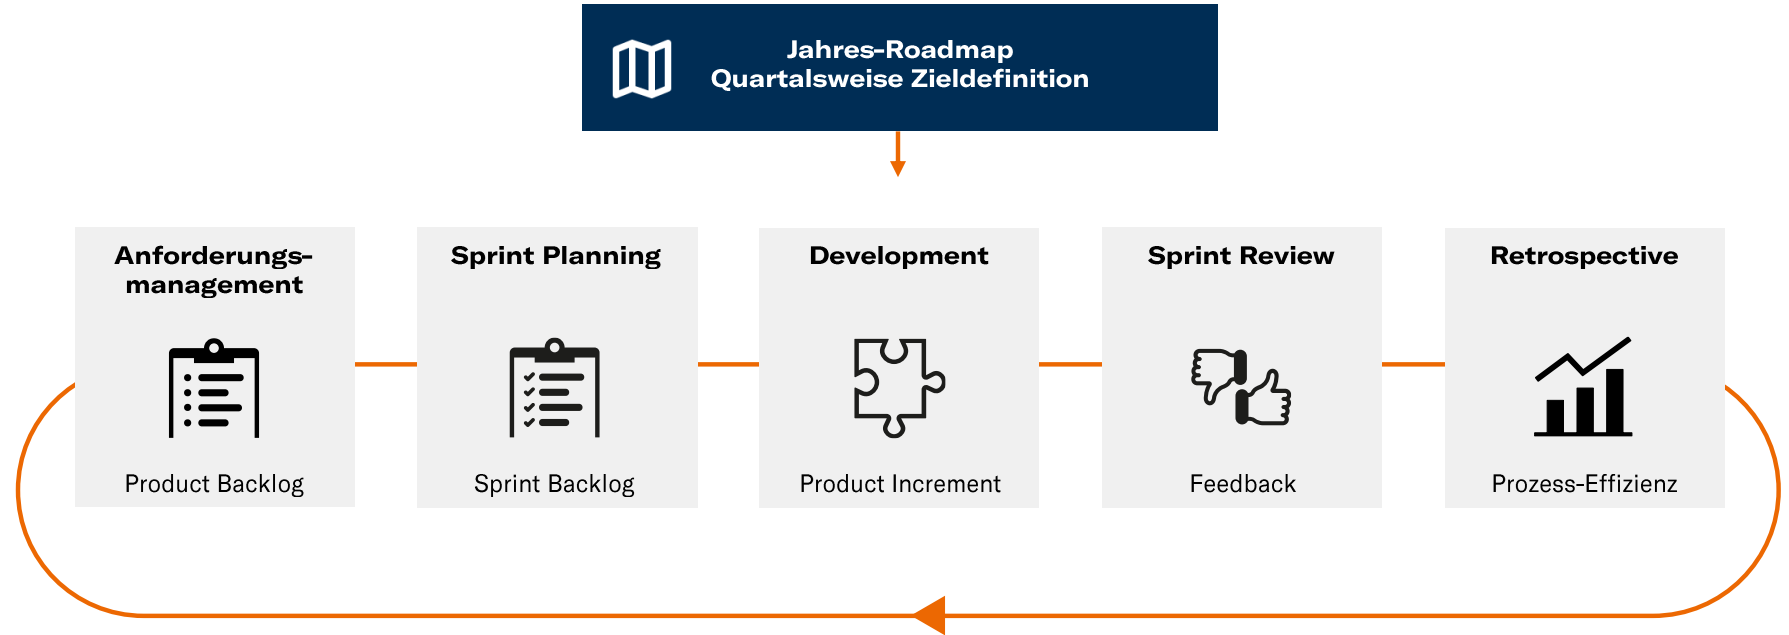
Jahres-Roadmap
Quartalsweise Zieldefinition

Anforderungsmanagement

Product Backlog

Sprint Planning

Sprint Backlog

Development

Product Increment

Sprint Review

Feedback

Retrospective

Prozess-Effizienz